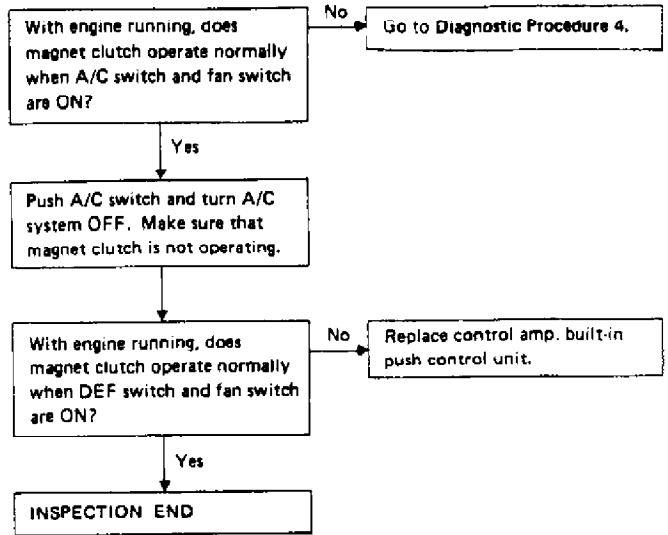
With engine running, does magnet clutch operate normally when A/C switch and fan switch are ON?

No

Go to Diagnostic Procedure 4.

Yes

Push A/C switch and turn A/C system OFF. Make sure that magnet clutch is not operating.

With engine running, does magnet clutch operate normally when DEF switch and fan switch are ON?

No

Replace control amp. built-in push control unit.

Yes

INSPECTION END